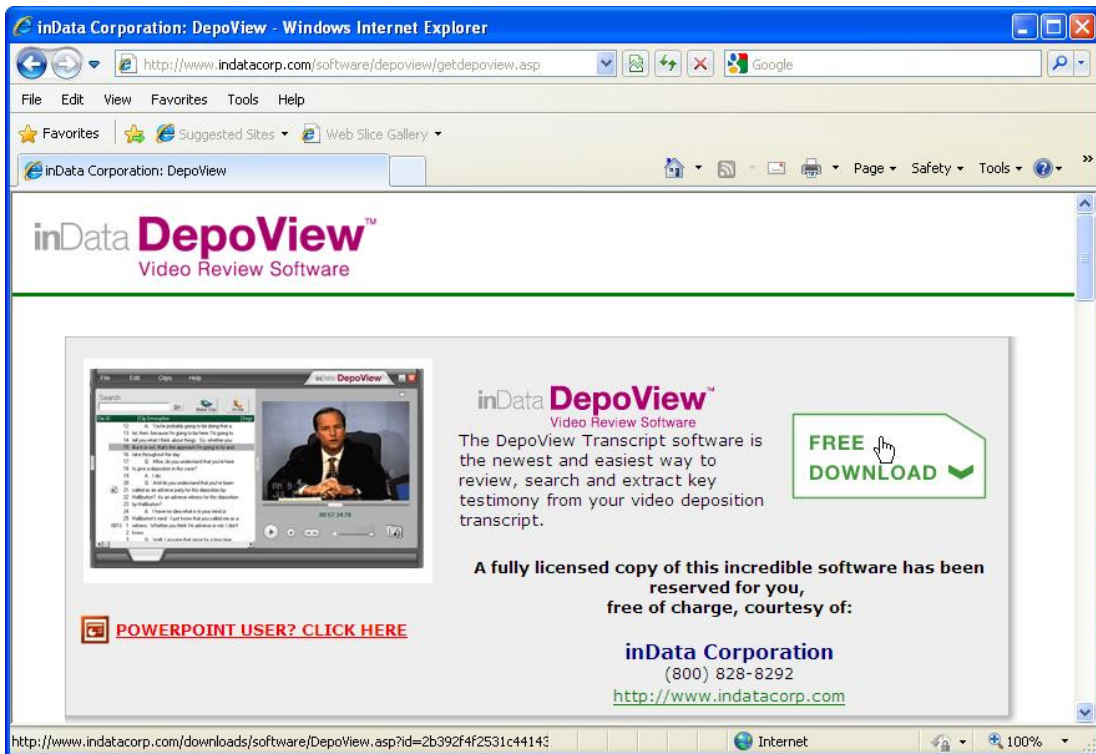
inData Corporation: DepoView - Windows Internet Explorer

http://www.indatacorp.com/software/depoview/getdepoview.asp

Google

File Edit View Favorites Tools Help

Favorites Suggested Sites Web Slice Gallery

inData Corporation: DepoView

Page Safety Tools

inData DepoView™
Video Review Software

File Edit Clips Help inData DepoView

Search

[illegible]

00:57:34:19

inData DepoView™
Video Review Software

The DepoView Transcript software is the newest and easiest way to review, search and extract key testimony from your video deposition transcript.

FREE DOWNLOAD

A fully licensed copy of this incredible software has been reserved for you, free of charge, courtesy of:

POWERPOINT USER? CLICK HERE

inData Corporation
(800) 828-8292
http://www.indatacorp.com

http://www.indatacorp.com/downloads/software/DepoView.asp?id=2b392f4f2531c44143

Internet

100%